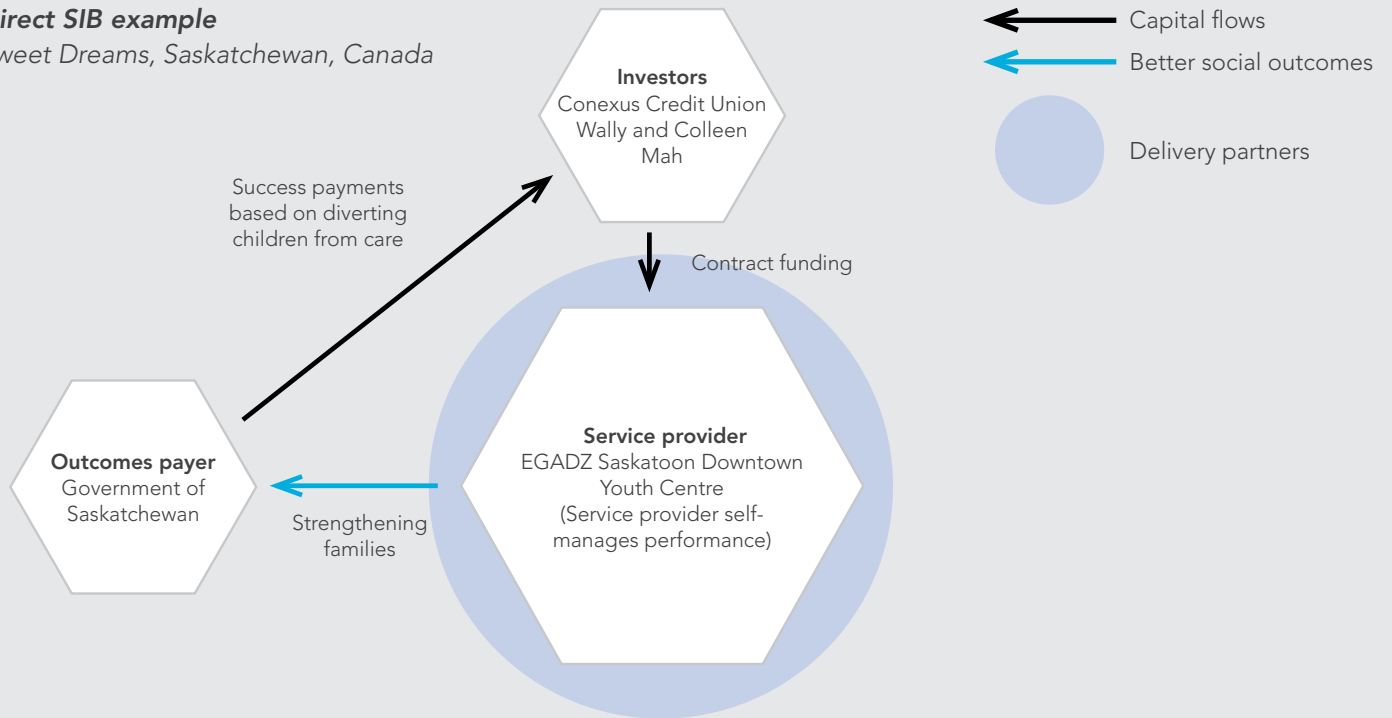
irect SIB example
weet Dreams, Saskatchewan, Canada

Investors
Conexus Credit Union
Wally and Colleen Mah

Capital flows
Better social outcomes
Delivery partners

Success payments based on diverting children from care

Contract funding

Service provider
EGADZ Saskatoon Downtown Youth Centre
(Service provider self-manages performance)

Outcomes payer
Government of Saskatchewan

Strengthening families